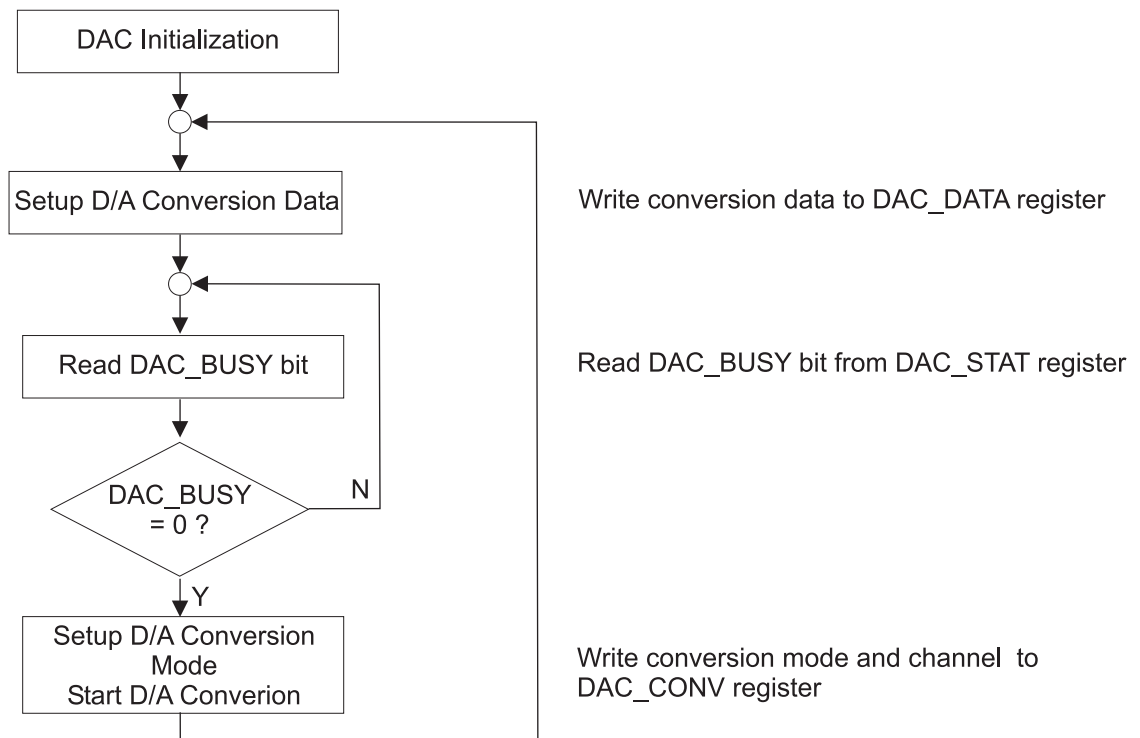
DAC Initialization

Setup D/A Conversion Data

Write conversion data to DAC_DATA register

Read DAC_BUSY bit

Read DAC_BUSY bit from DAC_STAT register

DAC_BUSY = 0 ?

N

Y

Setup D/A Conversion Mode Start D/A Converion

Write conversion mode and channel to DAC_CONV register